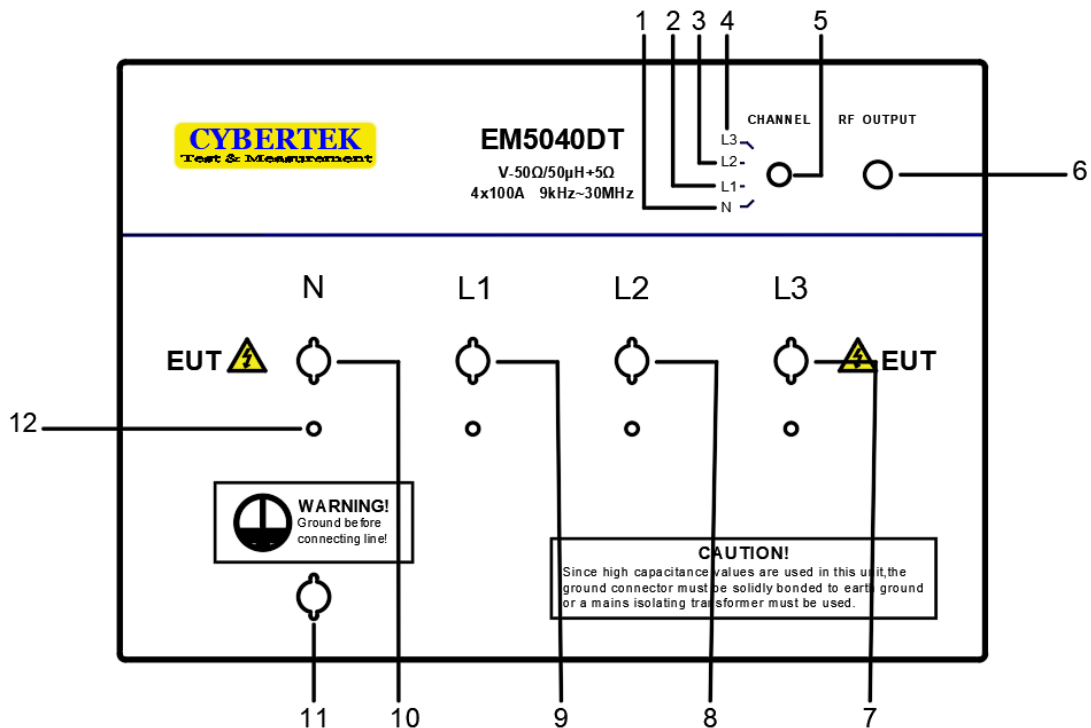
1 2 3 4 5

CYBERTEK
Test & Measurement

EM5040DT
V-50Ω/50μH+5Ω
4x100A 9kHz~30MHz

CHANNEL RF OUTPUT

L3
L2
L1
N

6

N L1 L2 L3

EUT EUT

12

WARNING!
Ground before connecting line!

CAUTION!
Since high capacitance values are used in this unit,the ground connector must be solidly bonded to earth ground or a mains isolating transformer must be used.

11 10 9 8 7